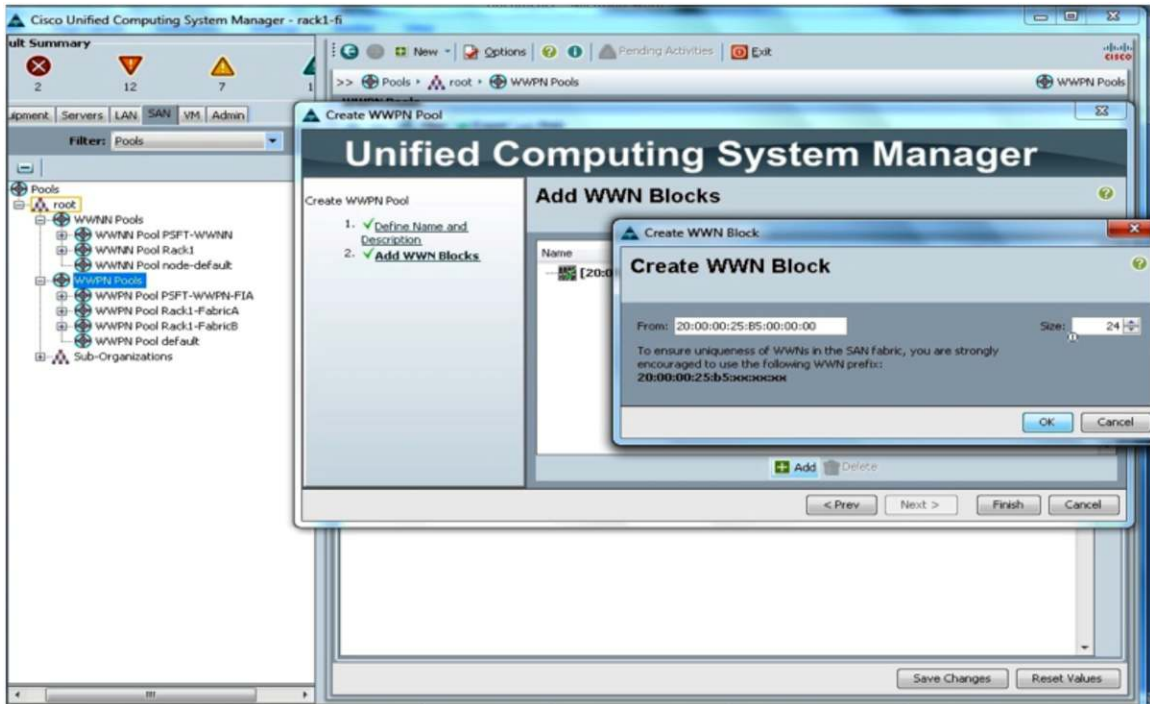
Cisco Unified Computing System Manager - rack1-fi

ult Summary

2 12 7 1

New Options Pending Activities Exit

>> Pools > root > WWPN Pools

WWPN Pools

uipment Servers LAN SAN VM Admin

Filter: Pools

Pools
root
WWNN Pools
WWNN Pool PSFT-WWNN
WWNN Pool Rack1
WWNN Pool node-default
WWPN Pools
WWPN Pool PSFT-WWPN-FIA
WWPN Pool Rack1-FabricA
WWPN Pool Rack1-FabricB
WWPN Pool default
Sub-Organizations

Create WWPN Pool

Unified Computing System Manager

Create WWPN Pool

1. ✓Define Name and Description
2. ✓Add WWN Blocks

Add WWN Blocks

Name

[20:0

Create WWN Block

Create WWN Block

From: 20:00:00:25:B5:00:00:00

Size: 24

To ensure uniqueness of WWNs in the SAN fabric, you are strongly encouraged to use the following WWN prefix:
20:00:00:25:b5:xx:xx:xx

OK Cancel

Add Delete

< Prev Next > Finish Cancel

Save Changes Reset Values